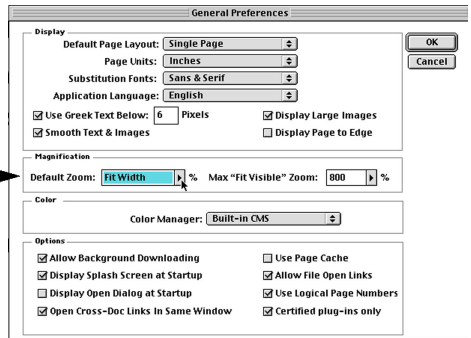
General Preferences

Display
Default Page Layout: Single Page
Page Units: Inches
Substitution Fonts: Sans & Serif
Application Language: English
☑ Use Greek Text Below: 6 Pixels
☑ Display Large Images
☑ Smooth Text & Images
☐ Display Page to Edge

OK
Cancel

Magnification
Default Zoom: Fit Width %
Max "Fit Visible" Zoom: 800 %

Color
Color Manager: Built-in CMS

Options
☑ Allow Background Downloading
☐ Use Page Cache
☑ Display Splash Screen at Startup
☑ Allow File Open Links
☐ Display Open Dialog at Startup
☑ Use Logical Page Numbers
☑ Open Cross-Doc Links In Same Window
☑ Certified plug-ins only